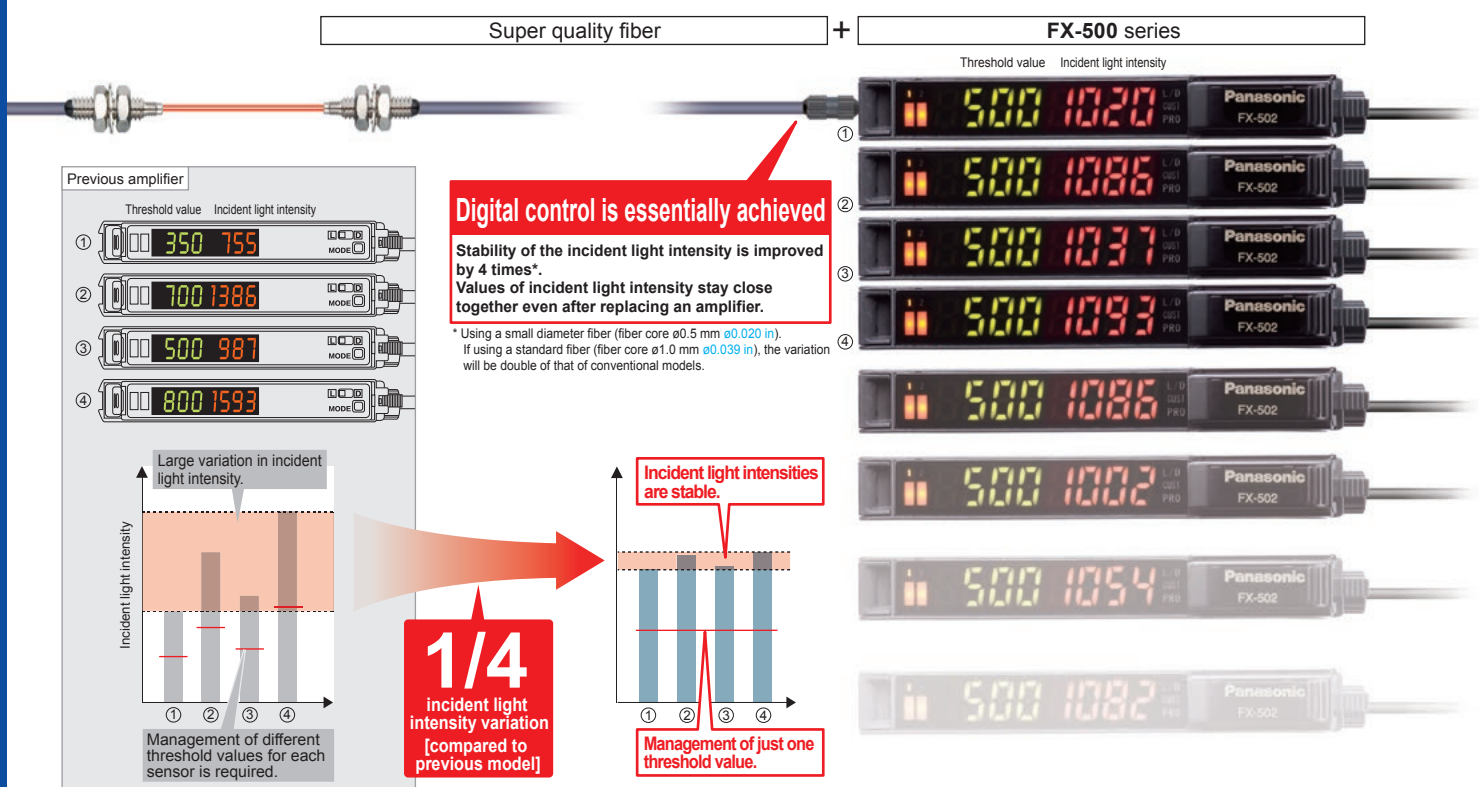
Super quality fiber + **FX-500** series

Threshold value Incident light intensity

① 500 1020 L/D CUST PRO Panasonic FX-502
② 500 1086 Panasonic FX-502
③ 500 1037 Panasonic FX-502
④ 500 1093 Panasonic FX-502
500 1086 Panasonic FX-502
500 1002 Panasonic FX-502
500 1054 Panasonic FX-502
500 1082 Panasonic FX-502

Previous amplifier

Threshold value Incident light intensity

① 350 755 L D MODE
② 700 1386 L D MODE
③ 500 987 L D MODE
④ 800 1593 L D MODE

Digital control is essentially achieved

Stability of the incident light intensity is improved by 4 times*.
Values of incident light intensity stay close together even after replacing an amplifier.

* Using a small diameter fiber (fiber core ø0.5 mm ø0.020 in). If using a standard fiber (fiber core ø1.0 mm ø0.039 in), the variation will be double of that of conventional models.

Large variation in incident light intensity.

Incident light intensity

① ② ③ ④

Management of different threshold values for each sensor is required.

1/4
incident light intensity variation
[compared to previous model]

Incident light intensities are stable.

① ② ③ ④

Management of just one threshold value.